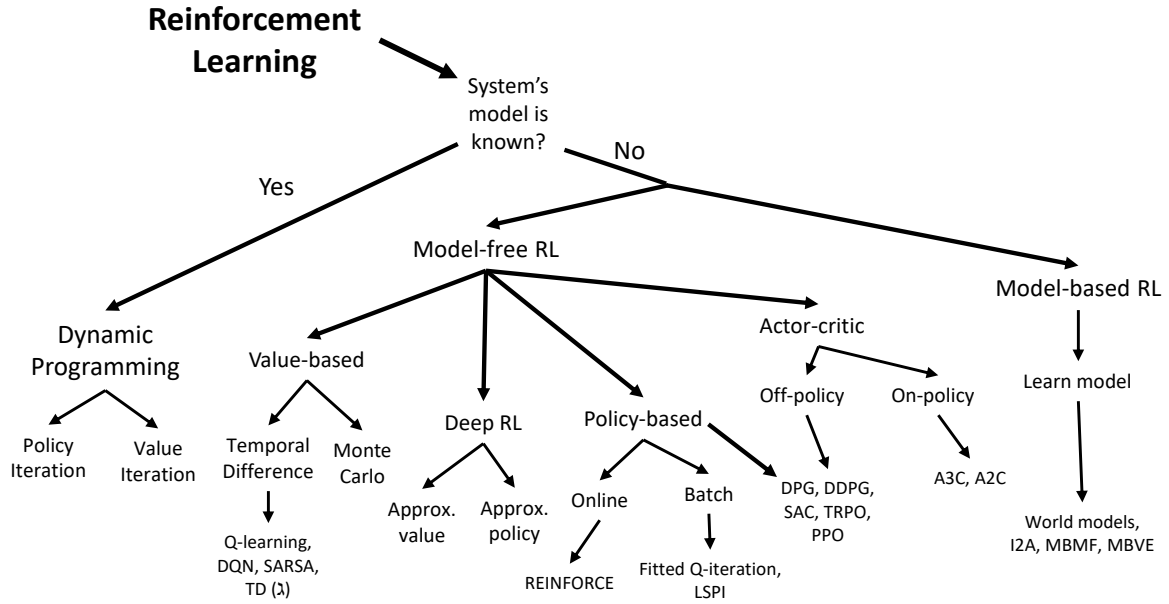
Reinforcement Learning

System's model is known?

Yes

No

Model-free RL

Model-based RL

Dynamic Programming

Policy Iteration

Value Iteration

Value-based

Temporal Difference

Monte Carlo

Q-learning, DQN, SARSA, TD (λ)

Deep RL

Approx. value

Approx. policy

Policy-based

Online

Batch

REINFORCE

Fitted Q-iteration, LSPI

DPG, DDPG, SAC, TRPO, PPO

Actor-critic

Off-policy

On-policy

A3C, A2C

Learn model

World models, I2A, MBMF, MBVE